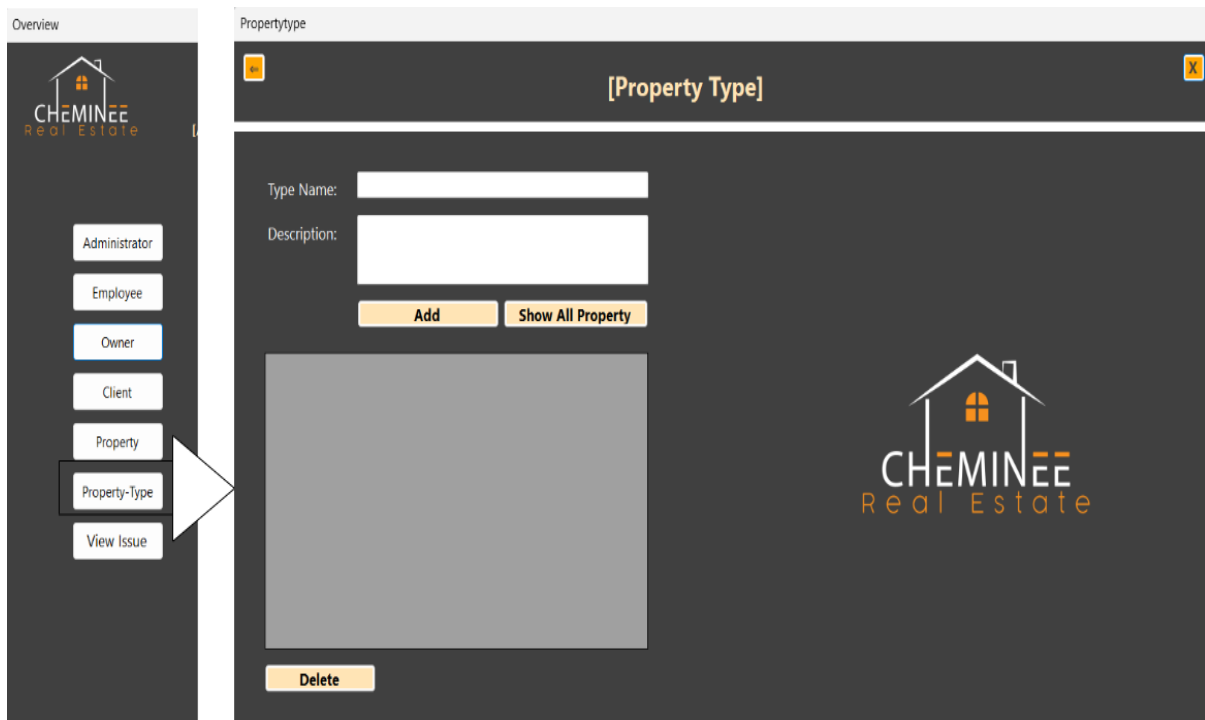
Overview

CHEMINEE
Real Estate

Administrator

Employee

Owner

Client

Property

Property-Type

View Issue

Propertytype

[Property Type]

X

Type Name:

Description:

Add

Show All Property

Delete

CHEMINEE
Real Estate